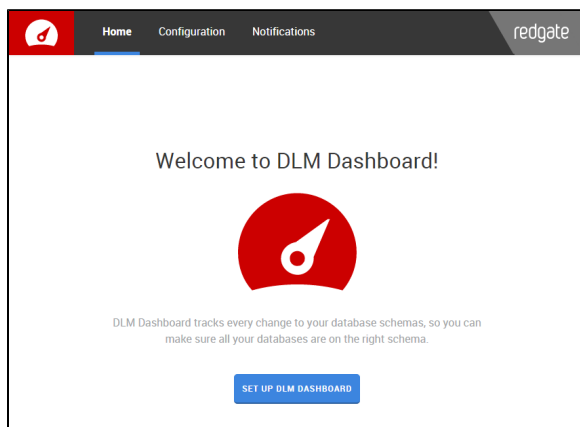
Home Configuration Notifications redgate

Welcome to DLM Dashboard!

DLM Dashboard tracks every change to your database schemas, so you can make sure all your databases are on the right schema.

SET UP DLM DASHBOARD